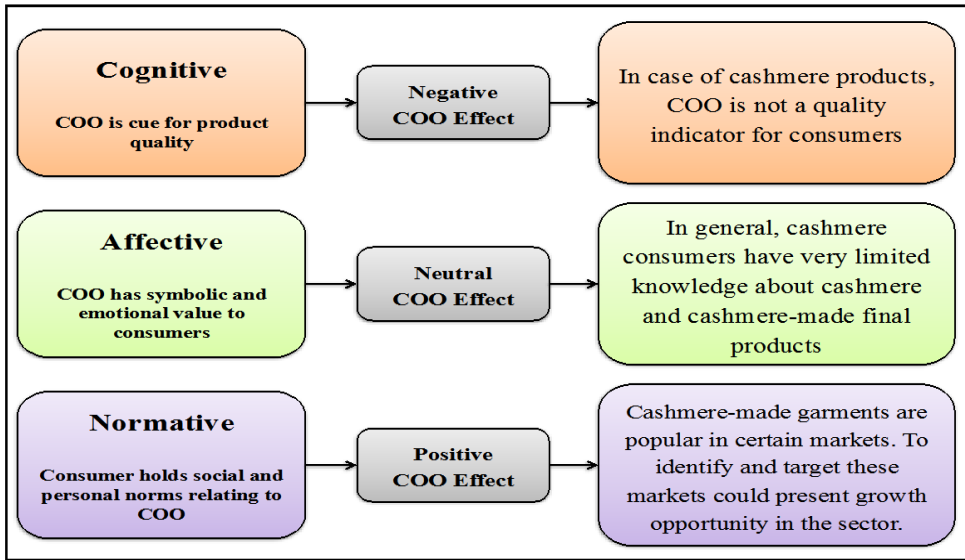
Cognitive

COO is cue for product quality

Negative COO Effect

In case of cashmere products, COO is not a quality indicator for consumers

Affective

COO has symbolic and emotional value to consumers

Neutral COO Effect

In general, cashmere consumers have very limited knowledge about cashmere and cashmere-made final products

Normative

Consumer holds social and personal norms relating to COO

Positive COO Effect

Cashmere-made garments are popular in certain markets. To identify and target these markets could present growth opportunity in the sector.